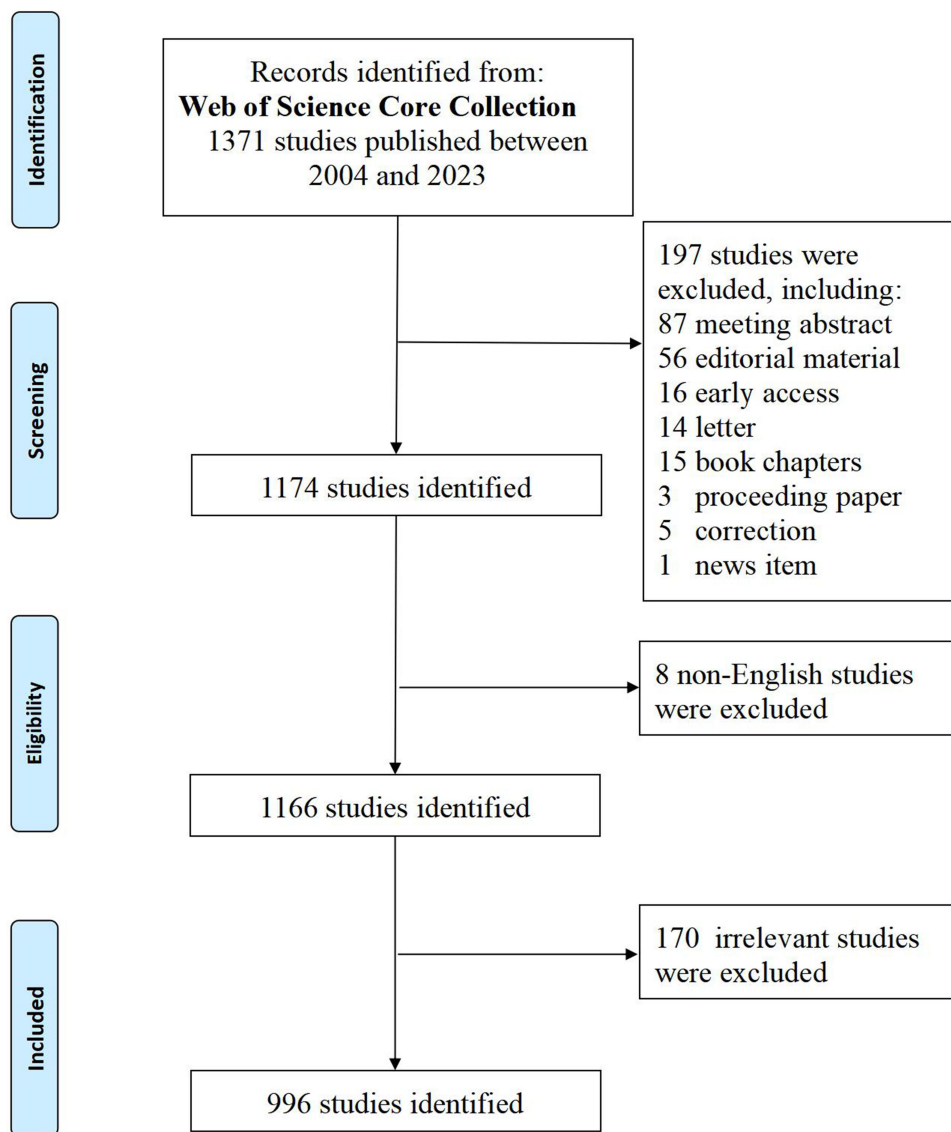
Identification

Records identified from:
**Web of Science Core Collection**
1371 studies published between 2004 and 2023

Screening

197 studies were excluded, including:
87 meeting abstract
56 editorial material
16 early access
14 letter
15 book chapters
3 proceeding paper
5 correction
1 news item

1174 studies identified

Eligibility

8 non-English studies were excluded

1166 studies identified

Included

170 irrelevant studies were excluded

996 studies identified